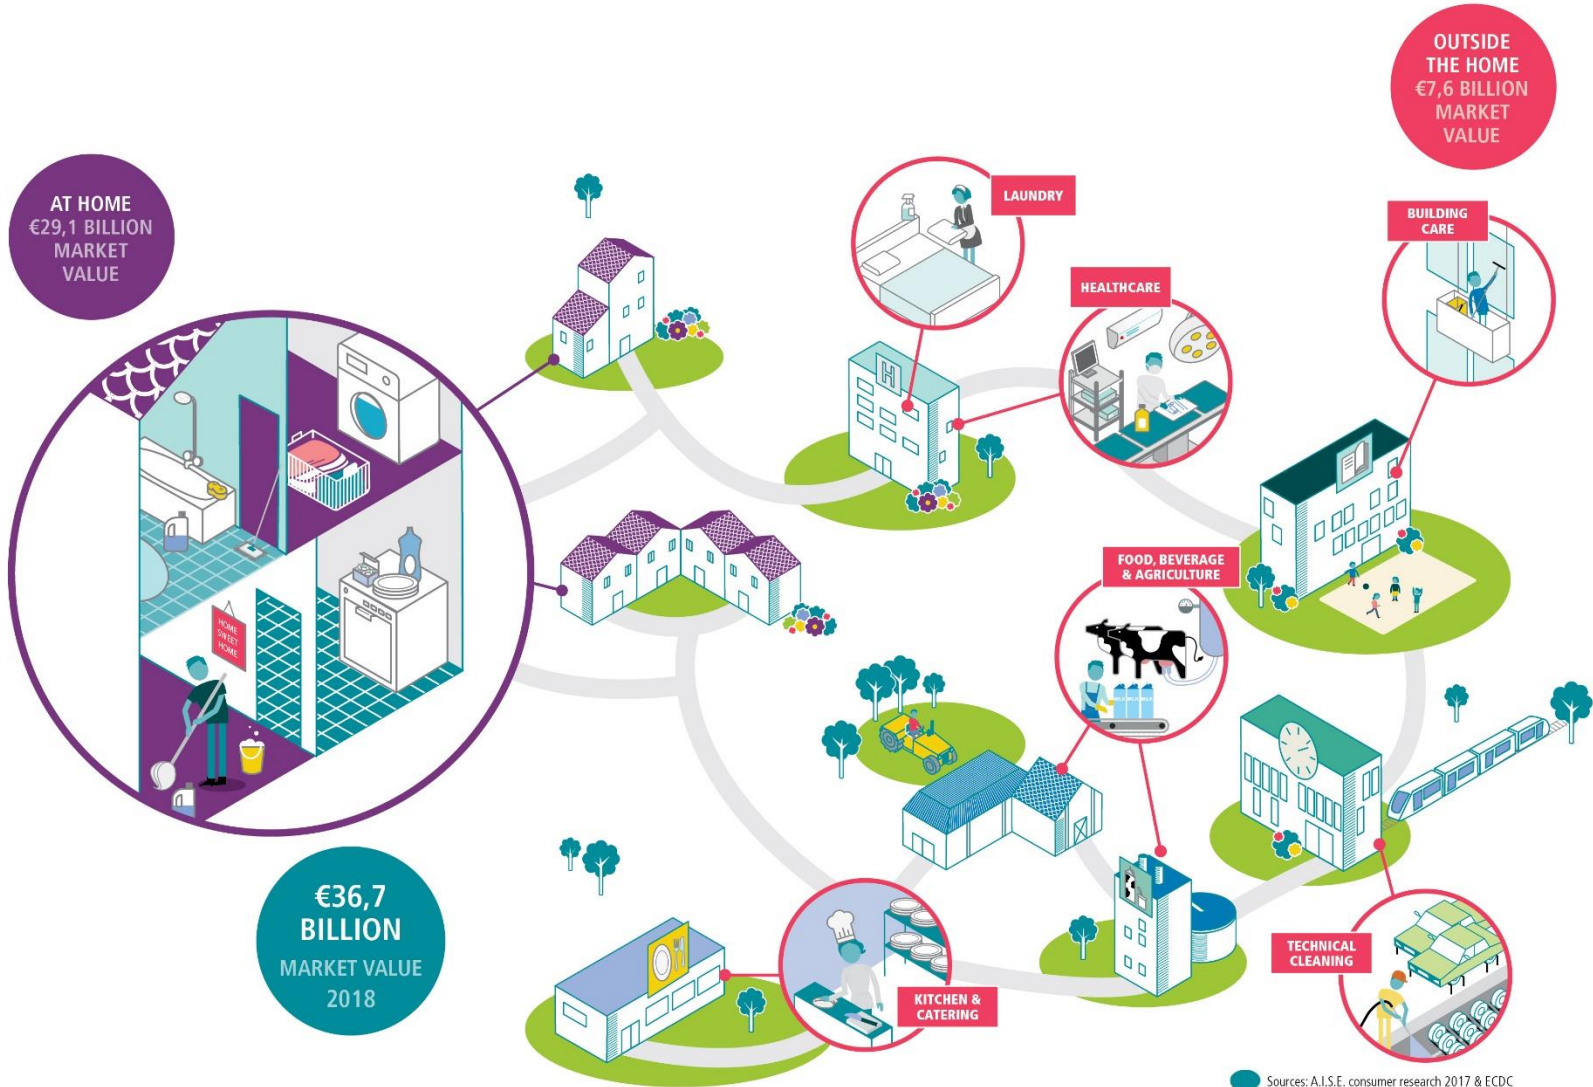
OUTSIDE THE HOME €7,6 BILLION MARKET VALUE

AT HOME €29,1 BILLION MARKET VALUE

LAUNDRY

BUILDING CARE

HEALTHCARE

HOME SWEET HOME

FOOD, BEVERAGE & AGRICULTURE

€36,7 BILLION MARKET VALUE 2018

TECHNICAL CLEANING

KITCHEN & CATERING

Sources: A.I.S.E. consumer research 2017 & ECDC